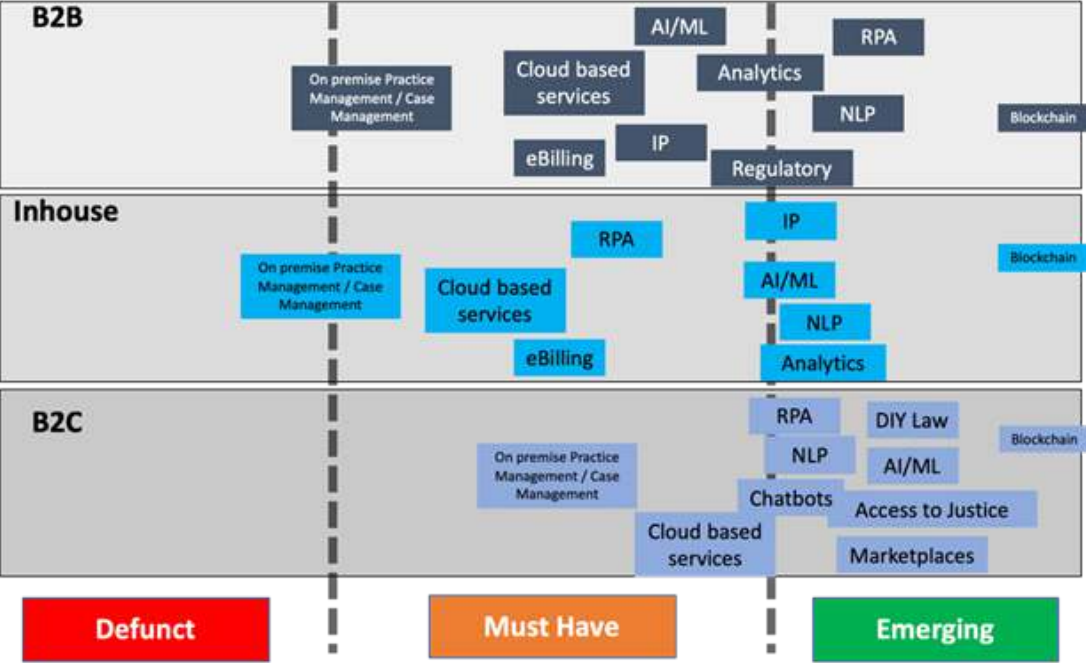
B2B

On premise Practice Management / Case Management

AI/ML

RPA

Cloud based services

Analytics

NLP

Blockchain

IP

eBilling

Regulatory

Inhouse

IP

RPA

Blockchain

On premise Practice Management / Case Management

AI/ML

Cloud based services

NLP

eBilling

Analytics

B2C

RPA

DIY Law

Blockchain

On premise Practice Management / Case Management

NLP

AI/ML

Chatbots

Access to Justice

Cloud based services

Marketplaces

Defunct

Must Have

Emerging